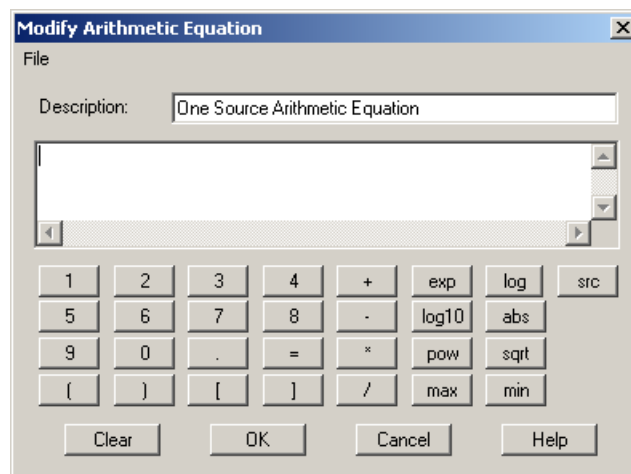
Modify Arithmetic Equation
X
File

Description: One Source Arithmetic Equation

| 1 | 2 | 3 | 4 | + | exp | log | src |
|---|---|---|---|---|---|---|---|
| 5 | 6 | 7 | 8 | - | log10 | abs | |
| 9 | 0 | . | = | * | pow | sqrt | |
| ( | ) | [ | ] | / | max | min | |

Clear OK Cancel Help